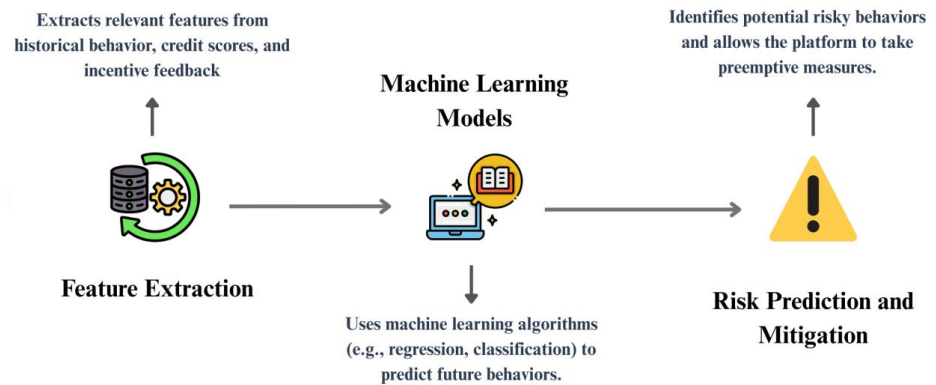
Extracts relevant features from historical behavior, credit scores, and incentive feedback

Feature Extraction

Machine Learning Models

Uses machine learning algorithms (e.g., regression, classification) to predict future behaviors.

Identifies potential risky behaviors and allows the platform to take preemptive measures.

Risk Prediction and Mitigation